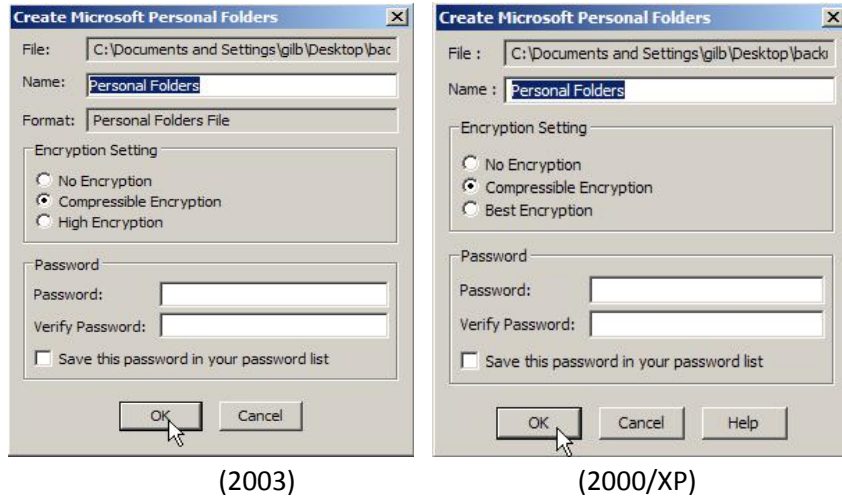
Create Microsoft Personal Folders

File: C:\Documents and Settings\gilb\Desktop\bac

Name: Personal Folders

Format: Personal Folders File

Encryption Setting

No Encryption

Compressible Encryption

High Encryption

Password

Password:

Verify Password:

Save this password in your password list

OK

Cancel

(2003)

Create Microsoft Personal Folders

File : C:\Documents and Settings\gilb\Desktop\back

Name : Personal Folders

Encryption Setting

No Encryption

Compressible Encryption

Best Encryption

Password

Password:

Verify Password:

Save this password in your password list

OK

Cancel

Help

(2000/XP)